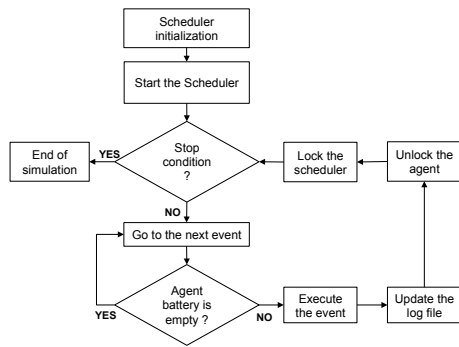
Scheduler initialization

Start the Scheduler

End of simulation

YES

Stop condition ?

Lock the scheduler

Unlock the agent

NO

Go to the next event

Agent battery is empty ?

YES

NO

Execute the event

Update the log file